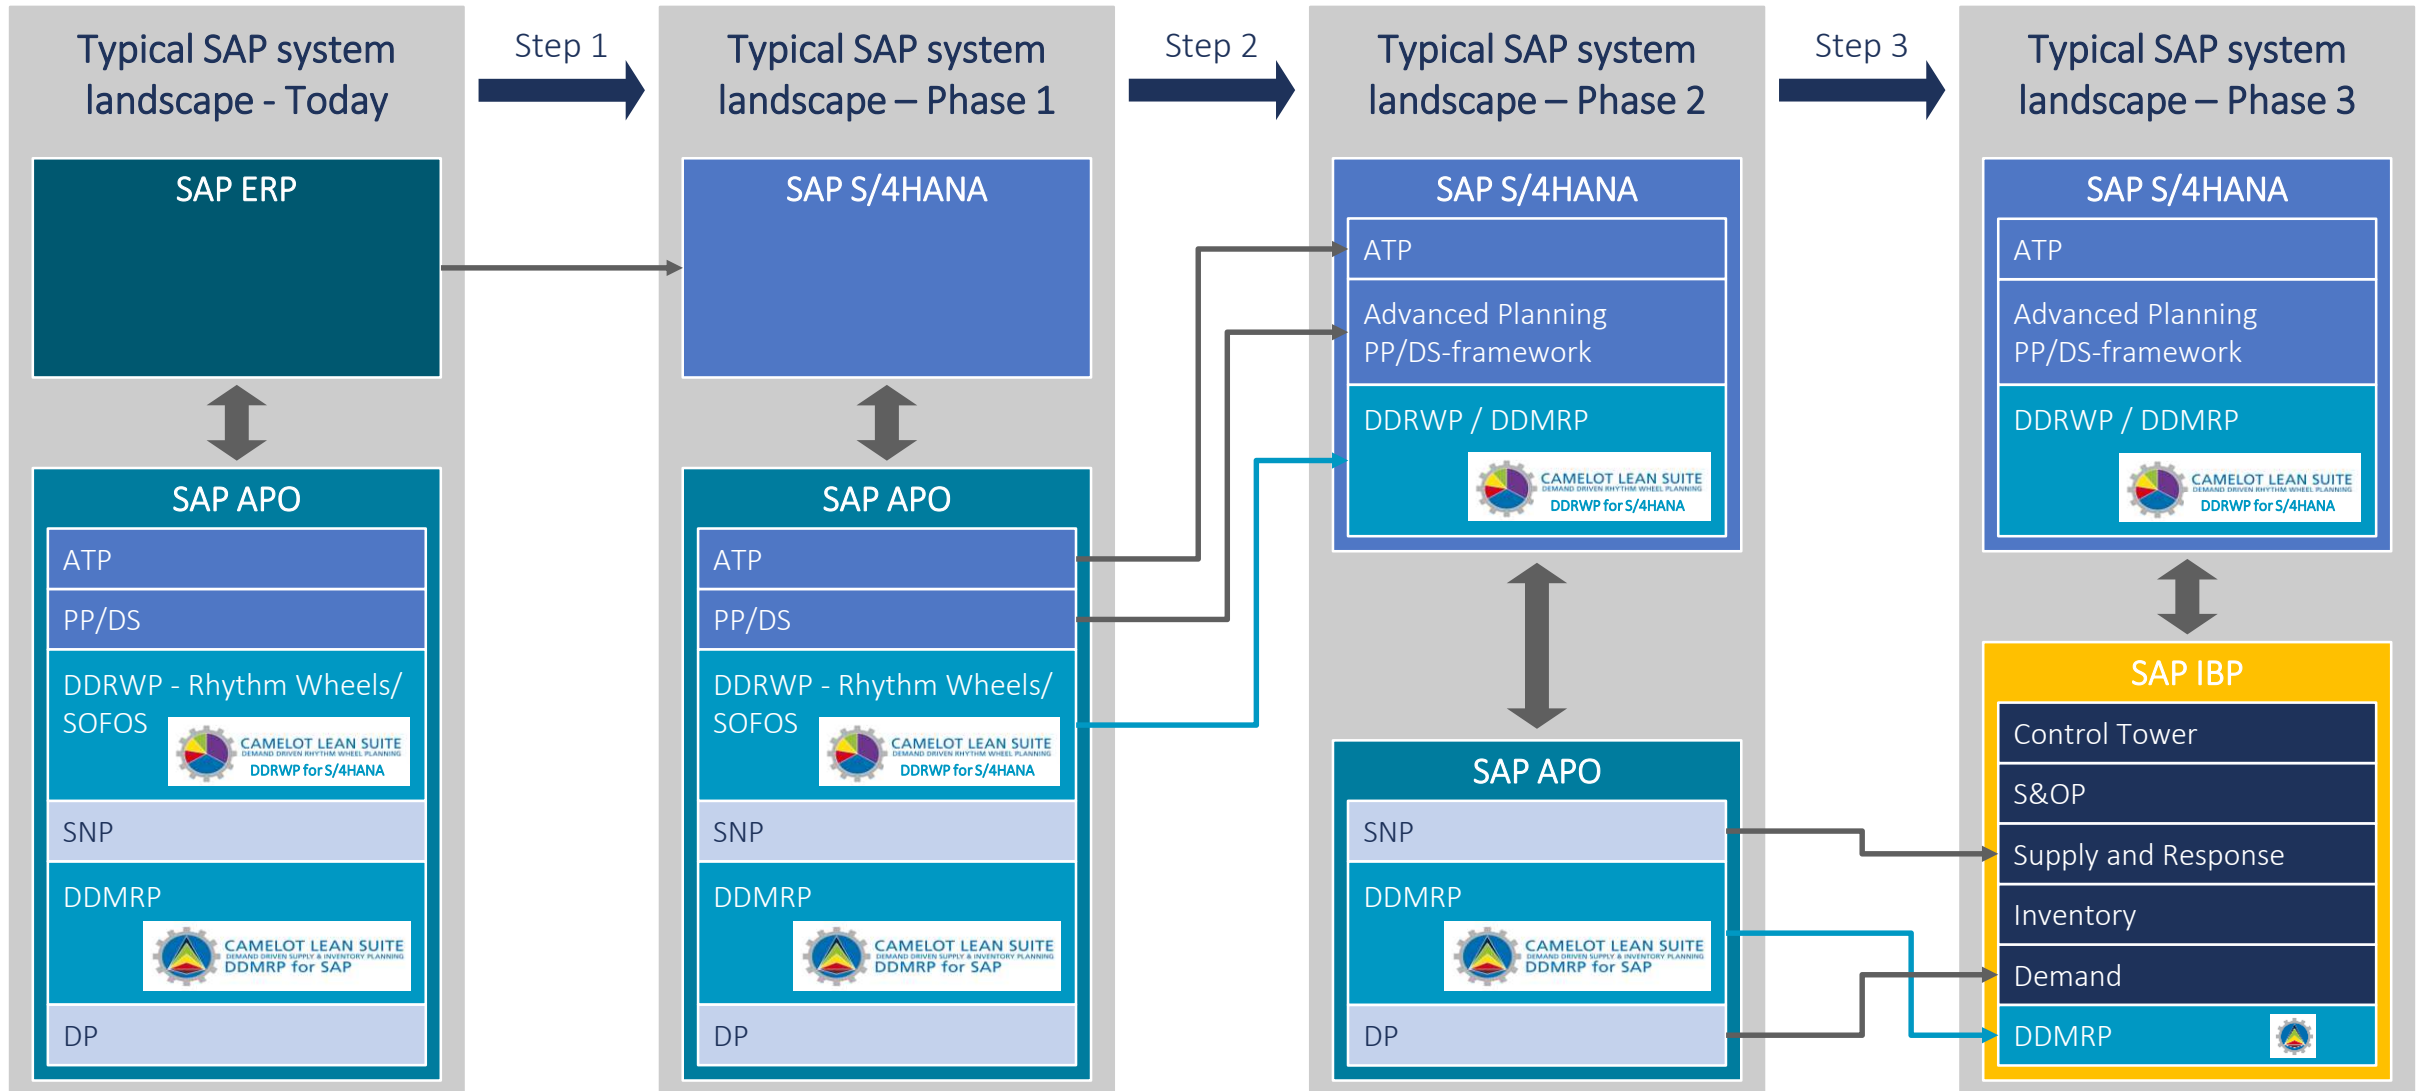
Typical SAP system landscape - Today

SAP ERP

SAP APO

ATP

PP/DS

DDRWP - Rhythm Wheels/ SOFOS

CAMELOT LEAN SUITE
DEMAND DRIVEN RHYTHM WHEEL PLANNING
DDRWP for S/4HANA

SNP

DDMRP

CAMELOT LEAN SUITE
DEMAND DRIVEN SUPPLY & INVENTORY PLANNING
DDMRP for SAP

DP

Step 1

Typical SAP system landscape – Phase 1

SAP S/4HANA

SAP APO

ATP

PP/DS

DDRWP - Rhythm Wheels/ SOFOS

CAMELOT LEAN SUITE
DEMAND DRIVEN RHYTHM WHEEL PLANNING
DDRWP for S/4HANA

SNP

DDMRP

CAMELOT LEAN SUITE
DEMAND DRIVEN SUPPLY & INVENTORY PLANNING
DDMRP for SAP

DP

Step 2

Typical SAP system landscape – Phase 2

SAP S/4HANA

ATP

Advanced Planning PP/DS-framework

DDRWP / DDMRP

CAMELOT LEAN SUITE
DEMAND DRIVEN RHYTHM WHEEL PLANNING
DDRWP for S/4HANA

SAP APO

SNP

DDMRP

CAMELOT LEAN SUITE
DEMAND DRIVEN SUPPLY & INVENTORY PLANNING
DDMRP for SAP

DP

Step 3

Typical SAP system landscape – Phase 3

SAP S/4HANA

ATP

Advanced Planning PP/DS-framework

DDRWP / DDMRP

CAMELOT LEAN SUITE
DEMAND DRIVEN RHYTHM WHEEL PLANNING
DDRWP for S/4HANA

SAP IBP

Control Tower

S&OP

Supply and Response

Inventory

Demand

DDMRP